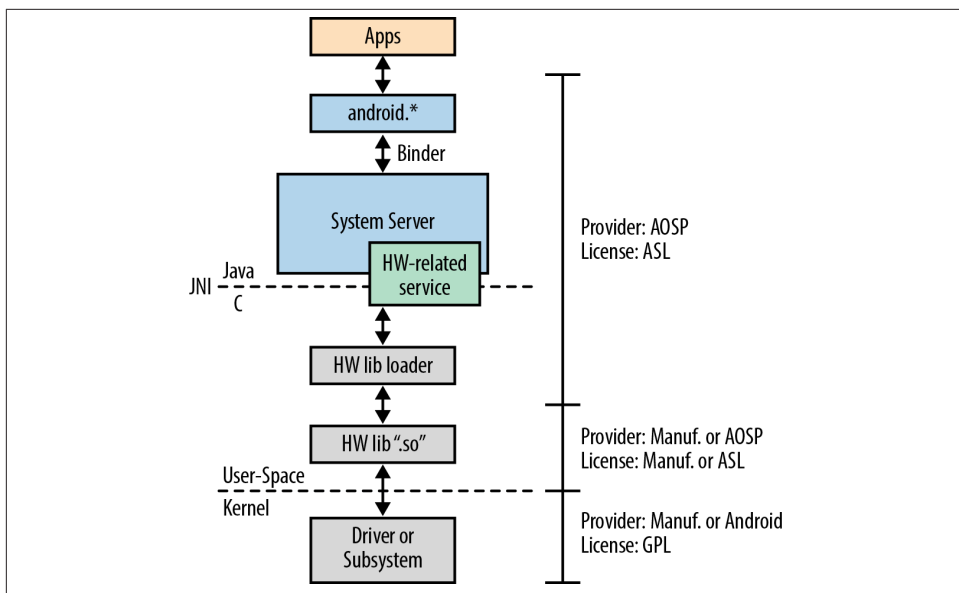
Apps

android.*

Binder

System Server

HW-related service

Java

JNI

C

HW lib loader

HW lib ".so"

User-Space

Kernel

Driver or Subsystem

Provider: AOSP
License: ASL

Provider: Manuf. or AOSP
License: Manuf. or ASL

Provider: Manuf. or Android
License: GPL